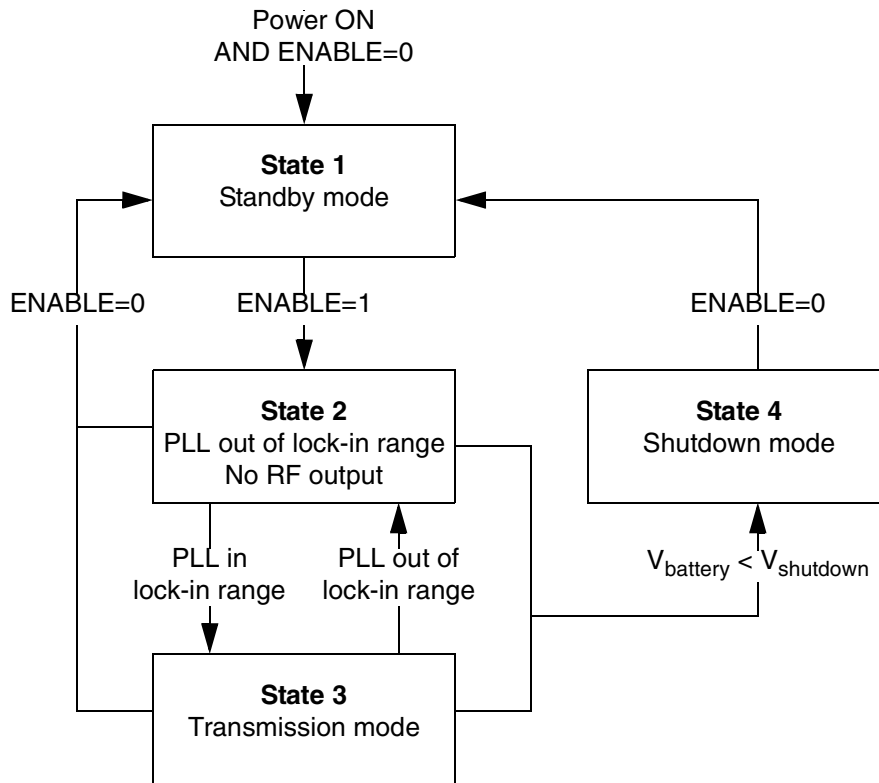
Power ON
AND ENABLE=0

**State 1**
Standby mode

ENABLE=0

ENABLE=1

ENABLE=0

**State 2**
PLL out of lock-in range
No RF output

**State 4**
Shutdown mode

PLL in
lock-in range

PLL out of
lock-in range

$V_{battery} < V_{shutdown}$

**State 3**
Transmission mode